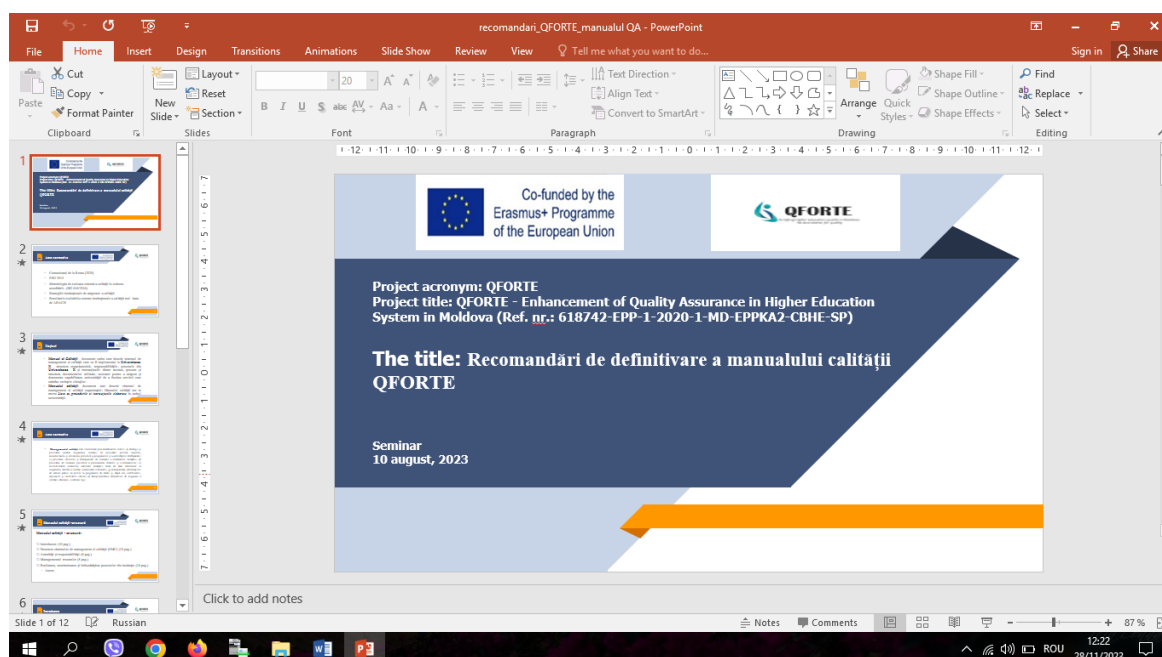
recomandari_QFORTE_manualul QA - PowerPoint

File Home Insert Design Transitions Animations Slide Show Review View Tell me what you want to do... Sign in Share

Cut
Copy
Format Painter
Paste
Clipboard
New Slide
Layout
Reset
Section
Slides
20
Font
Text Direction
Align Text
Convert to SmartArt
Paragraph
Arrange
Quick Styles
Shape Fill
Shape Outline
Shape Effects
Drawing
Find
Replace
Select
Editing

1
2
3
4
5
6

Co-funded by the Erasmus+ Programme of the European Union

QFORTE

Project acronym: QFORTE
Project title: QFORTE - Enhancement of Quality Assurance in Higher Education System in Moldova (Ref. nr.: 618742-EPP-1-2020-1-MD-EPPKA2-CBHE-SP)

The title: Recomandări de definitivare a manualului calității QFORTE

Seminar
10 august, 2023

Click to add notes

Slide 1 of 12 Russian Notes Comments 87 %

ROU 12:22 28/11/2023